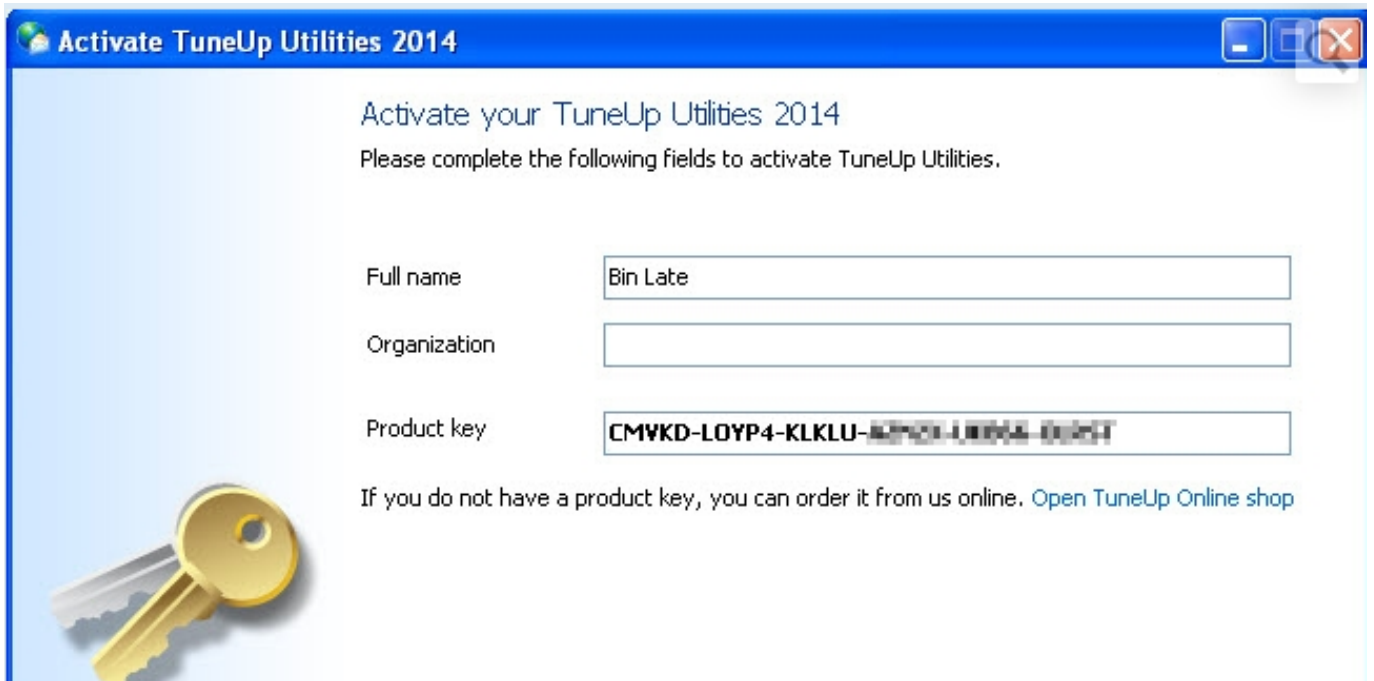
Activate TuneUp Utilities 2014

Activate your TuneUp Utilities 2014
Please complete the following fields to activate TuneUp Utilities.

Full name
Bin Late

Organization

Product key
CMVKD-LOYP4-KLKLU-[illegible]

If you do not have a product key, you can order it from us online. Open TuneUp Online shop